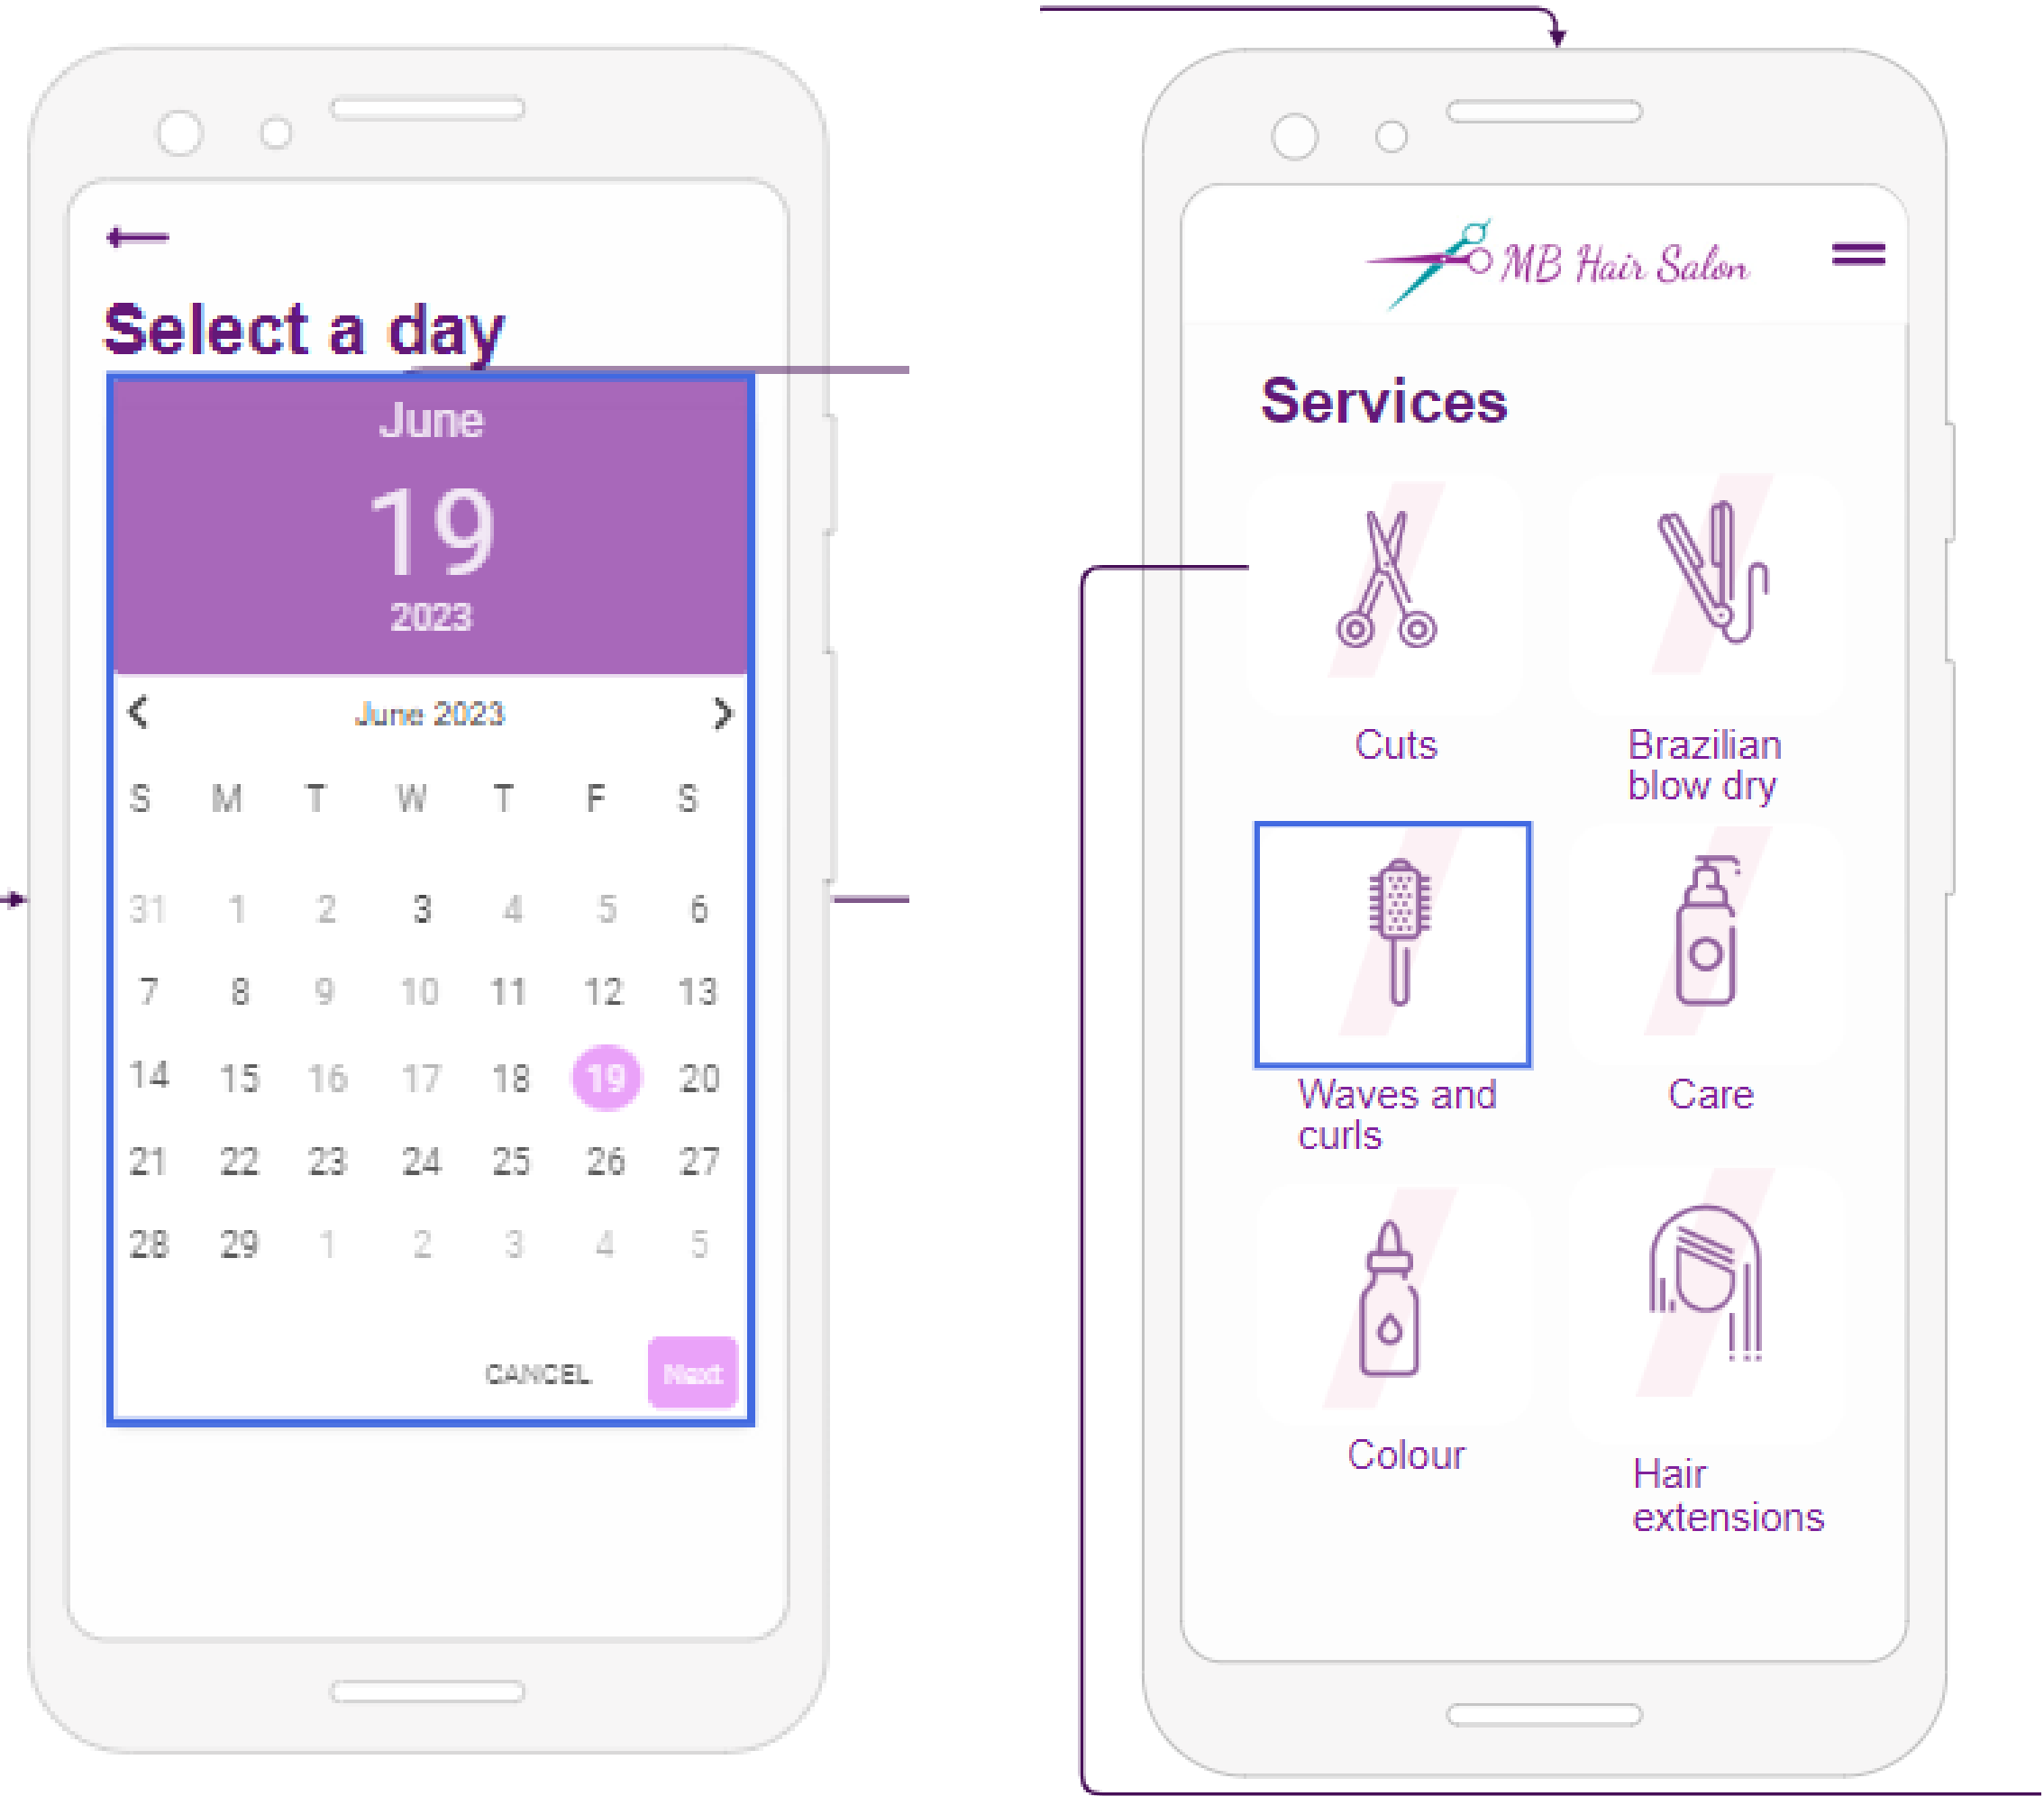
←

Select a day

June

19

2023

June 2023

| S | M | T | W | T | F | S |
|---|---|---|---|---|---|---|
| 31 | 1 | 2 | 3 | 4 | 5 | 6 |
| 7 | 8 | 9 | 10 | 11 | 12 | 13 |
| 14 | 15 | 16 | 17 | 18 | 19 | 20 |
| 21 | 22 | 23 | 24 | 25 | 26 | 27 |
| 28 | 29 | 1 | 2 | 3 | 4 | 5 |

CANCEL Next

MB Hair Salon

Services

Cuts

Brazilian blow dry

Waves and curls

Care

Colour

Hair extensions